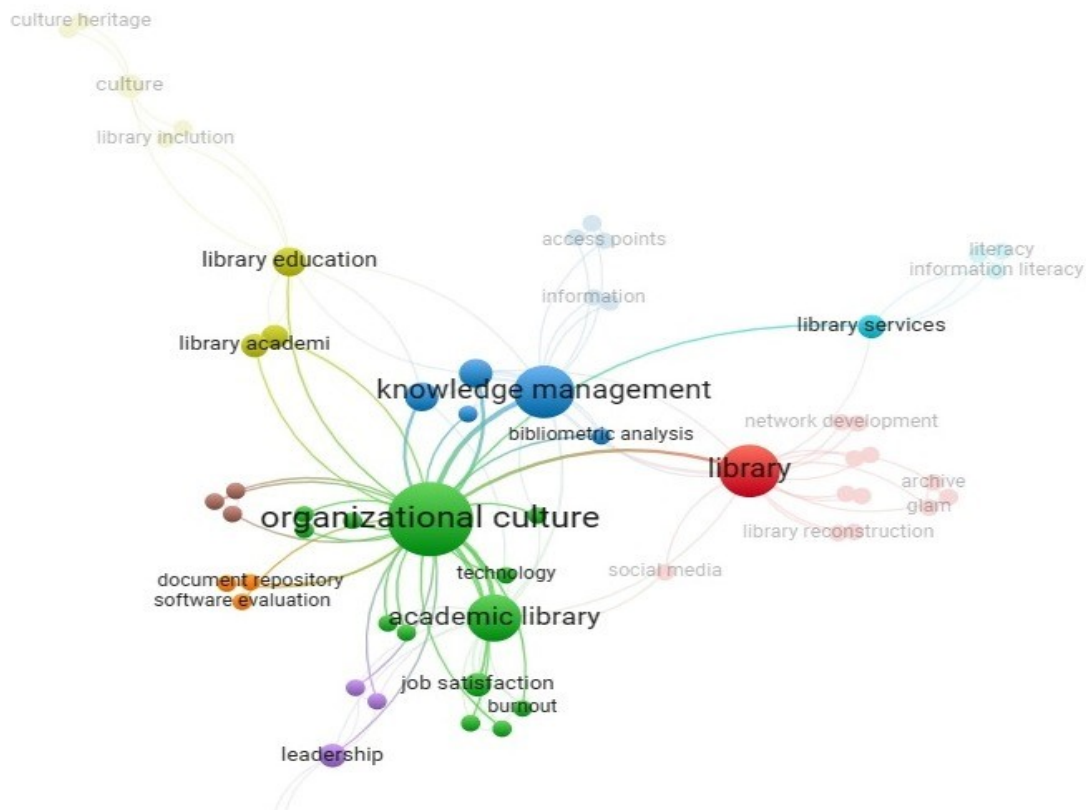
culture heritage
culture
library inclution
library education
access points
literacy
information literacy
information
library services
library academi
knowledge management
network development
bibliometric analysis
library
archive
glam
organizational culture
library reconstruction
social media
technology
document repository
software evaluation
academic library
job satisfaction
burnout
leadership